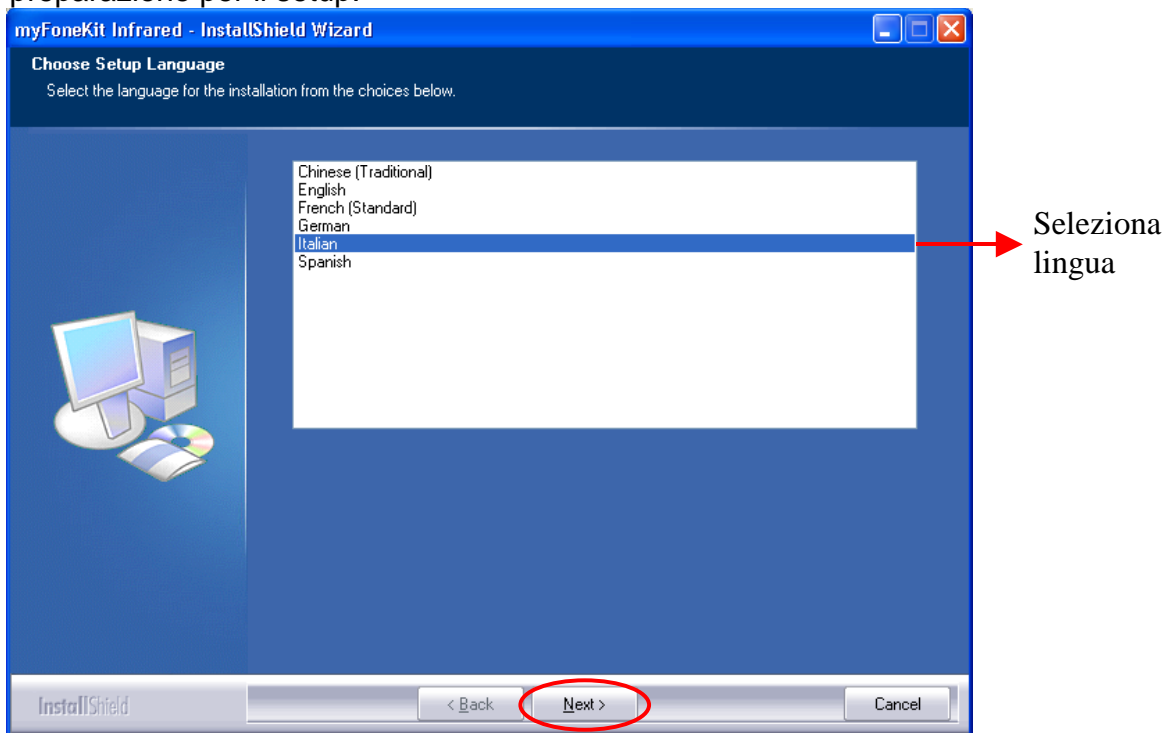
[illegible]

myFoneKit Infrared - InstallShield Wizard

Choose Setup Language

Select the language for the installation from the choices below.

Chinese (Traditional)
English
French (Standard)
German
Italian
Spanish

Seleziona lingua

InstallShield

< Back

Next >

Cancel